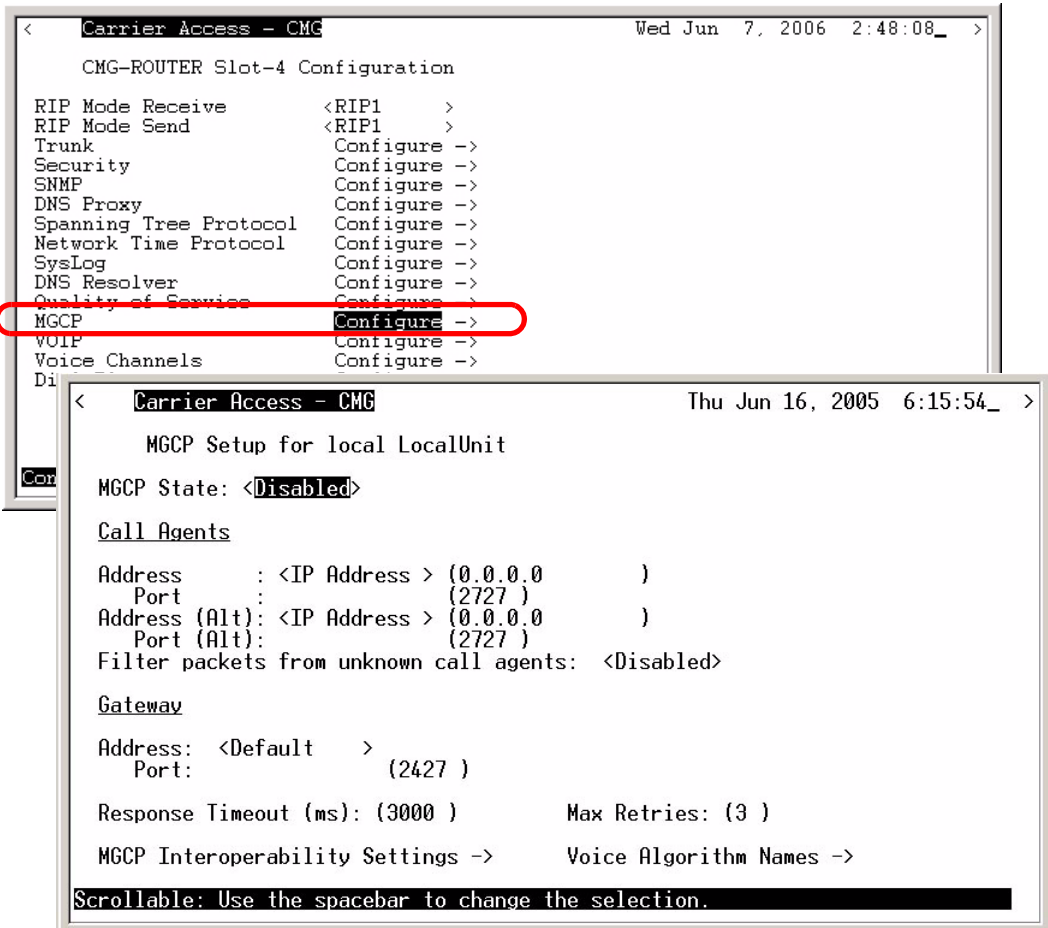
< Carrier Access - CMG Wed Jun 7, 2006 2:48:08_ >

CMG-ROUTER Slot-4 Configuration

RIP Mode Receive <RIP1 >
RIP Mode Send <RIP1 >
Trunk Configure ->
Security Configure ->
SNMP Configure ->
DNS Proxy Configure ->
Spanning Tree Protocol Configure ->
Network Time Protocol Configure ->
SysLog Configure ->
DNS Resolver Configure ->
Quality of Service Configure ->
MGCP Configure ->
VOIP Configure ->
Voice Channels Configure ->
Di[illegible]

Con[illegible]

< Carrier Access - CMG Thu Jun 16, 2005 6:15:54_ >

MGCP Setup for local LocalUnit

MGCP State: <Disabled>

Call Agents

Address : <IP Address > (0.0.0.0 )
Port : (2727 )
Address (Alt): <IP Address > (0.0.0.0 )
Port (Alt): (2727 )
Filter packets from unknown call agents: <Disabled>

Gateway

Address: <Default >
Port: (2427 )

Response Timeout (ms): (3000 ) Max Retries: (3 )

MGCP Interoperability Settings -> Voice Algorithm Names ->

Scrollable: Use the spacebar to change the selection.